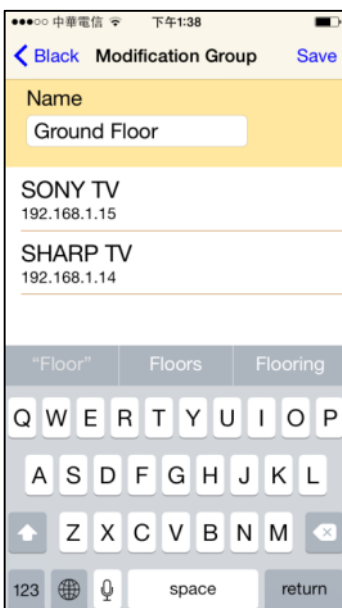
●●●○○ 中華電信 下午1:38

Black Modification Group Save

Name

Ground Floor

SONY TV
192.168.1.15

SHARP TV
192.168.1.14

"Floor" Floors Flooring

Q W E R T Y U I O P
A S D F G H J K L
Z X C V B N M
123 space return